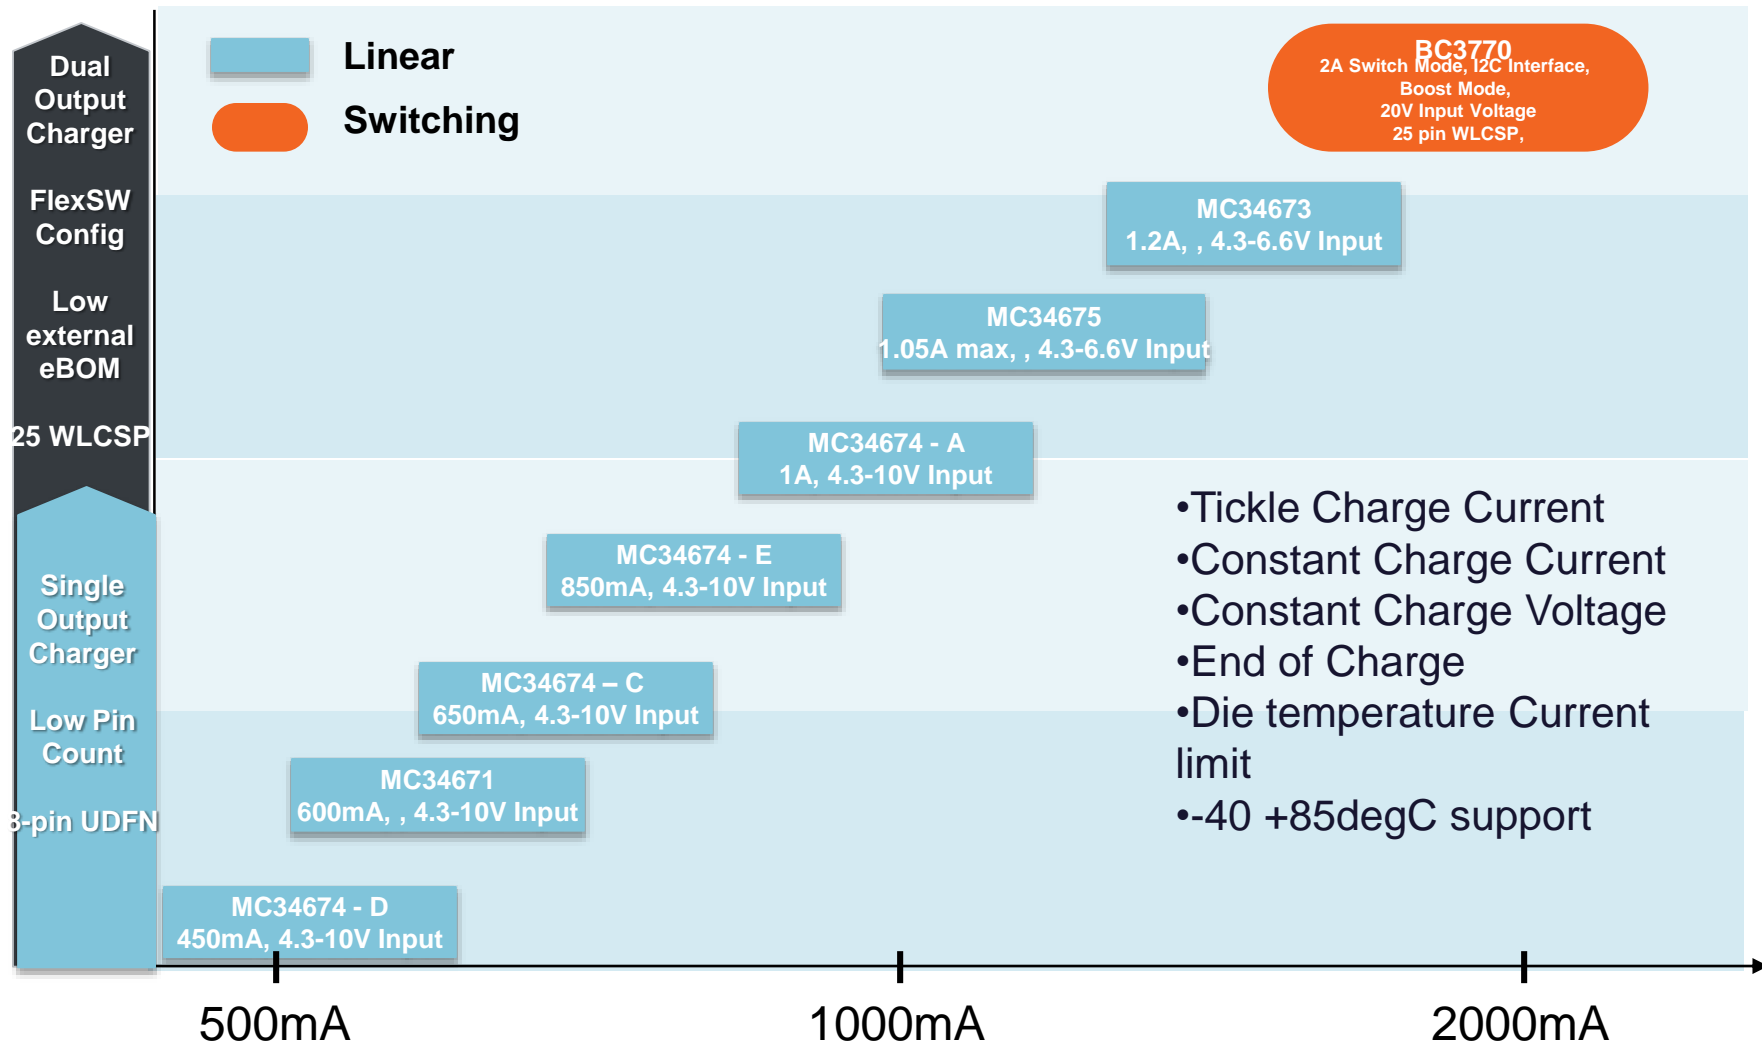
Dual Output Charger

FlexSW Config

Low external eBOM

25 WLCSP

Single Output Charger

Low Pin Count

8-pin UDFN

Linear

Switching

BC3770
2A Switch Mode, I2C Interface, Boost Mode, 20V Input Voltage 25 pin WLCSP,

MC34673
1.2A, , 4.3-6.6V Input

MC34675
1.05A max, , 4.3-6.6V Input

MC34674 - A
1A, 4.3-10V Input

MC34674 - E
850mA, 4.3-10V Input

MC34674 – C
650mA, 4.3-10V Input

MC34671
600mA, , 4.3-10V Input

MC34674 - D
450mA, 4.3-10V Input

•Tickle Charge Current
•Constant Charge Current
•Constant Charge Voltage
•End of Charge
•Die temperature Current limit
•-40 +85degC support

500mA

1000mA

2000mA